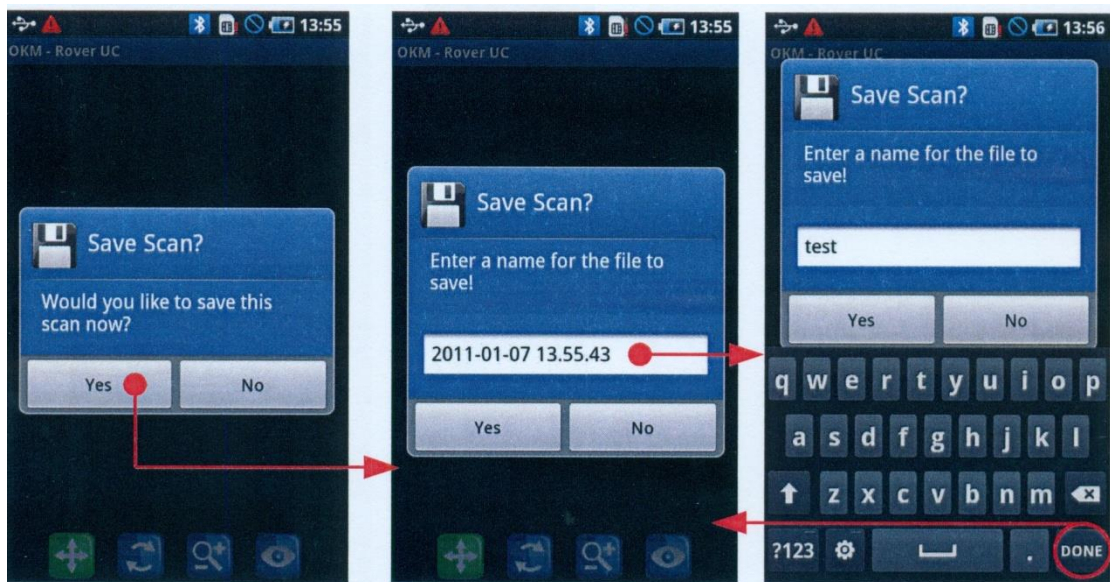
13:55
OKM - Rover UC

Save Scan?

Would you like to save this scan now?

Yes
No

13:55
OKM - Rover UC

Save Scan?

Enter a name for the file to save!

2011-01-07 13.55.43

Yes
No

13:56
OKM - Rover UC

Save Scan?

Enter a name for the file to save!

test

Yes
No

q w e r t y u i o p
a s d f g h j k l
z x c v b n m
?123
.
DONE